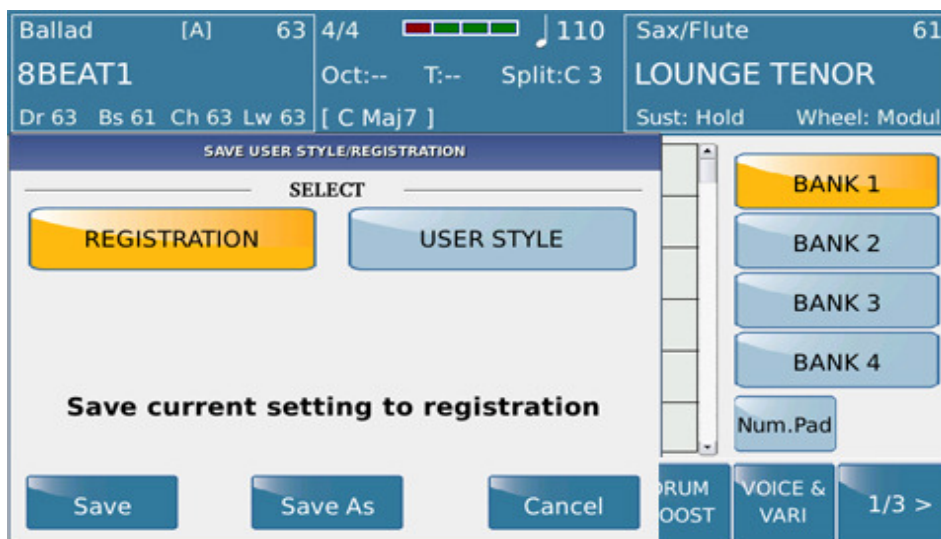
Ballad [A] 63
8BEAT1
Dr 63 Bs 61 Ch 63 Lw 63

4/4 ♩110
Oct:-- T:-- Split:C 3
[ C Maj7 ]

Sax/Flute 61
LOUNGE TENOR
Sust: Hold Wheel: Modul

SAVE USER STYLE/REGISTRATION

SELECT

REGISTRATION

USER STYLE

Save current setting to registration

Save

Save As

Cancel

BANK 1

BANK 2

BANK 3

BANK 4

Num.Pad

RUM OOST

VOICE & VARI

1/3 >